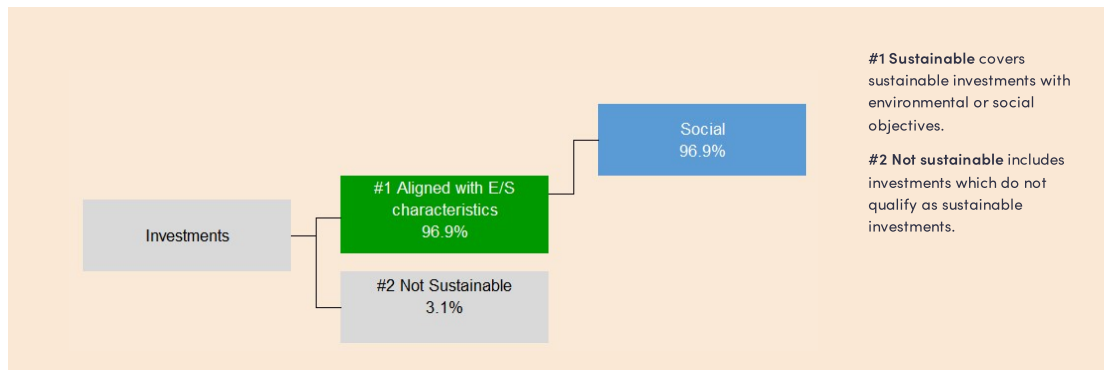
Investments

#1 Aligned with E/S characteristics
96.9%

Social
96.9%

#2 Not Sustainable
3.1%

**#1 Sustainable** covers sustainable investments with environmental or social objectives.

**#2 Not sustainable** includes investments which do not qualify as sustainable investments.